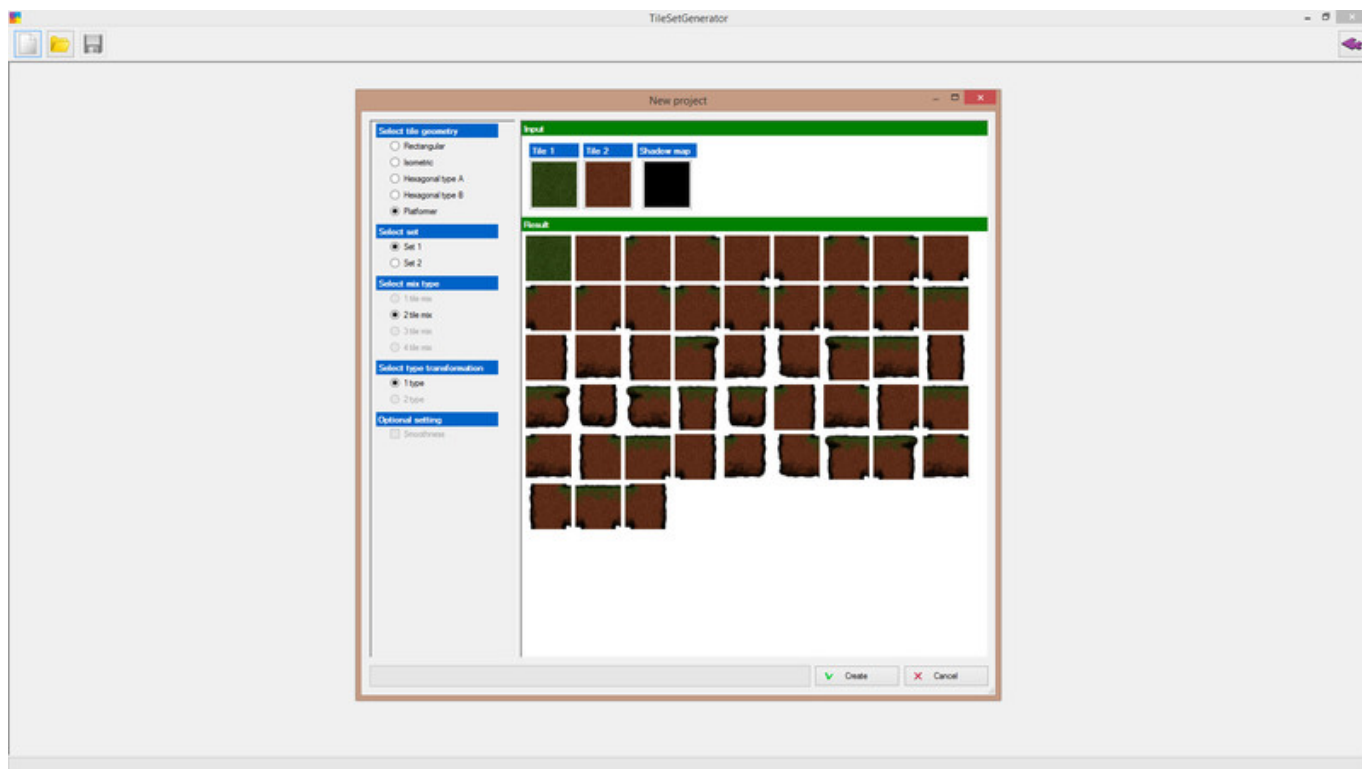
TileSetGenerator

New project

Select tile geometry
Rectangular
Isometric
Hexagonal type A
Hexagonal type B
Platformer

Select set
Set 1
Set 2

Select mix type
1 tile mix
2 tile mix
3 tile mix
4 tile mix

Select type transformation
1 type
2 type

Optional setting
Smoothness

Input
Tile 1
Tile 2
Shadow map

Result

Create
Cancel